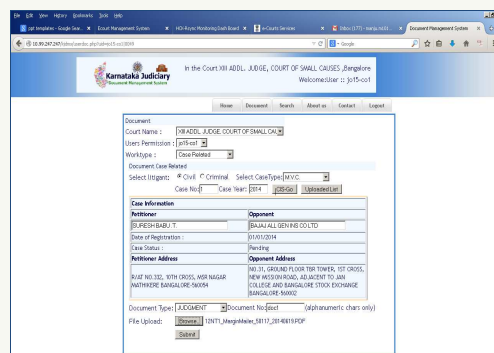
File Edit View History Bookmarks Tools Help

ppt templates - Google Sear... × Ecourt Management System × HCK-Rsync Monitoring Dash Board × e-Courts Services × Inbox (177) - manju.nic63... × Document Management System ×

10.99.247.247/index/vendor.php?id=fcfc0fc0040

Google

Karnataka Judiciary
Document Management System

In the Court XIII ADDL. JUDGE, COURT OF SMALL CAUSES ,Bangalore
Welcome:User :: jo15-co1

Home Document Search About us Contact Logout

Document

Court Name : XIII ADDL.JUDGE, COURT OF SMALL CAU

Users Permission : jo15-co1

Worktype : Case Releated

Document Case Related

Select litigant: Civil Criminal Select.CaseType: M.V.C.

Case No: 1 Case Year: 2014 CIS-Go Uploaded List

| Case Information | |
|---|---|
| Petitioner | Opponent |
| SURESH BABU.T. | BAJAJ ALL GEN INS CO.LTD |
| Date of Registration : | 01/01/2014 |
| Case Status : | Pending |
| Petitioner Address | Opponent Address |
| R/AT NO.332, 10TH CROSS, MSR NAGAR MATHIKERE BANGALORE-560054 | NO.31, GROUND FLOOR TBR TOWER, 1ST CROSS, NEW MISSION ROAD, ADJACENT TO JAIN COLLEGE AND BANGALORE STOCK EXCHANGE BANGALORE-560002 |

Document Type: JUDGMENT Document No: docf (alphanumeric chars only)

File Upload: Browse... 12NT1_MarginMailer_58117_20140819.PDF

Submit